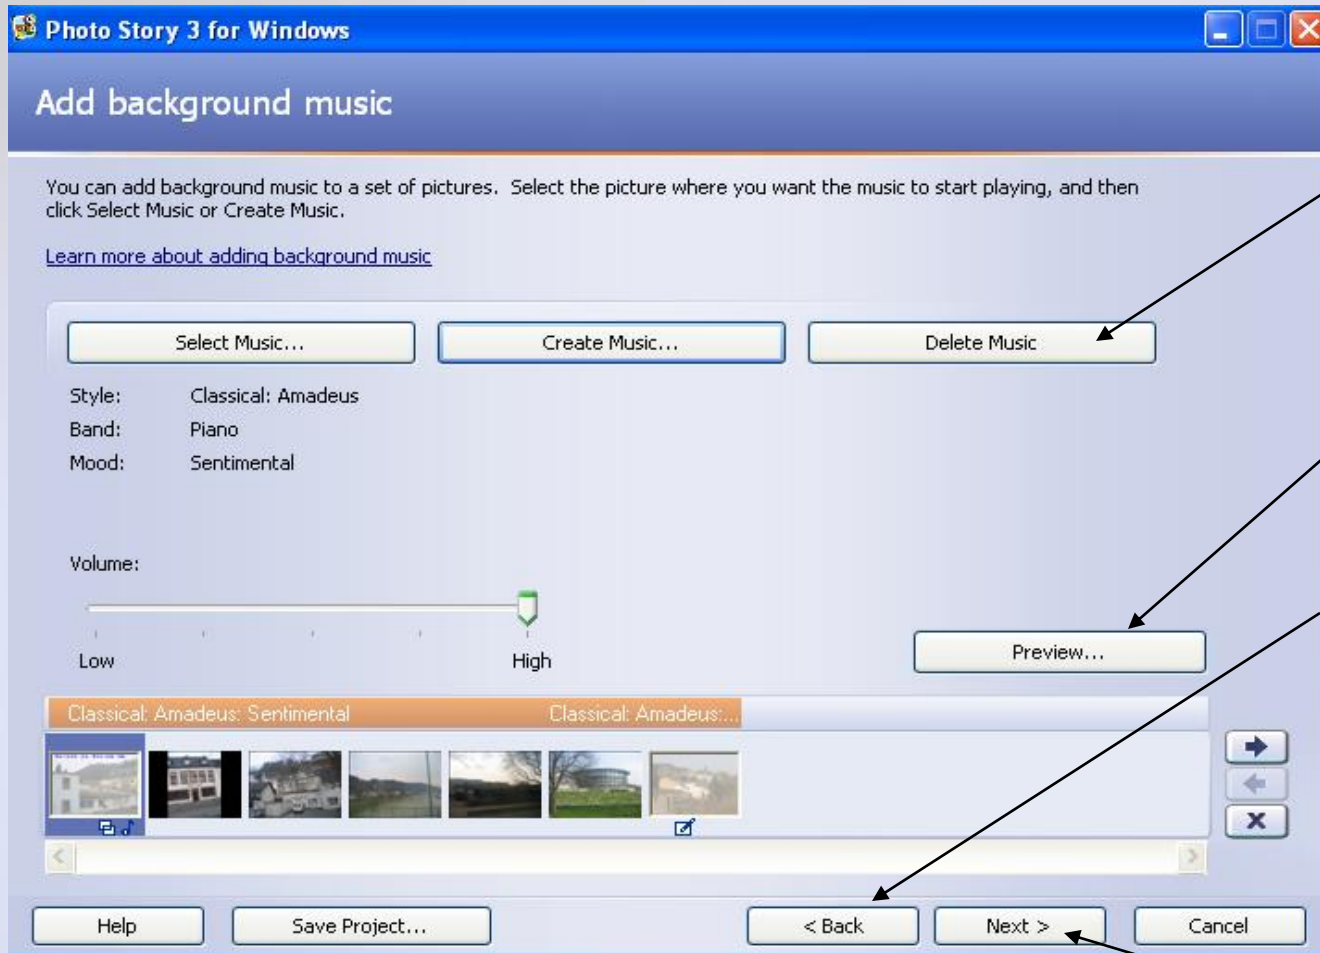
Photo Story 3 for Windows

Add background music

You can add background music to a set of pictures. Select the picture where you want the music to start playing, and then click Select Music or Create Music.

Learn more about adding background music

Select Music...

Create Music...

Delete Music

Style: Classical: Amadeus

Band: Piano

Mood: Sentimental

Volume:

Low

High

Preview...

Classical: Amadeus: Sentimental

Classical: Amadeus:...

Help

Save Project...

< Back

Next >

Cancel